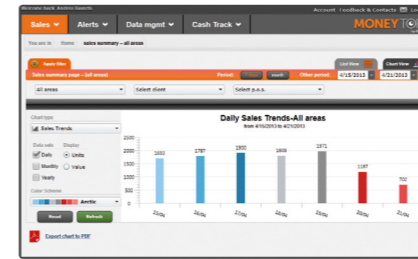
Welcome back, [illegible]

Account | Feedback & Contacts

MONEYTO

Sales | Alerts | Data mgmt | Cash Track

You are in: Home sales summary - all areas

Apply filter

List View | Chart View

Sales summary page - (all areas)

Period: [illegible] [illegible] Other period: 4/18/2013 to 4/21/2013

All areas | Select client | Select p.o.s.

Chart type
Sales Trends

Data sets: Daily, Monthly, Yearly
Display: Units, Value

Color Scheme
Arctic

Reset | Refresh

Export chart to PDF

Daily Sales Trends-All areas
from 4/15/2013 to 4/21/2013

| 1653 | 1787 | 1900 | 1809 | 1971 | 1187 | 700 |
|---|---|---|---|---|---|---|
| 15/04 | 16/04 | 17/04 | 18/04 | 19/04 | 20/04 | 21/04 |

2000
1750
1500
1250
1000
750
500
250
0